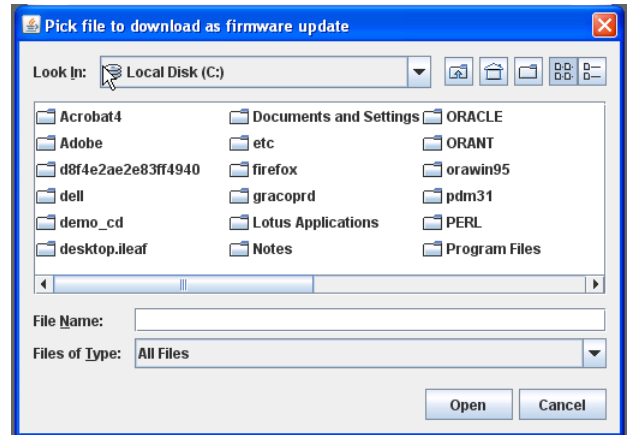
Pick file to download as firmware update

Look In: Local Disk (C:)

Acrobat4
Adobe
d8f4e2ae2e83ff4940
dell
demo_cd
desktop.ileaf

Documents and Settings
etc
firefox
gracoprd
Lotus Applications
Notes

ORACLE
ORANT
orawin95
pdm31
PERL
Program Files

File Name:
Files of Type: All Files

Open
Cancel